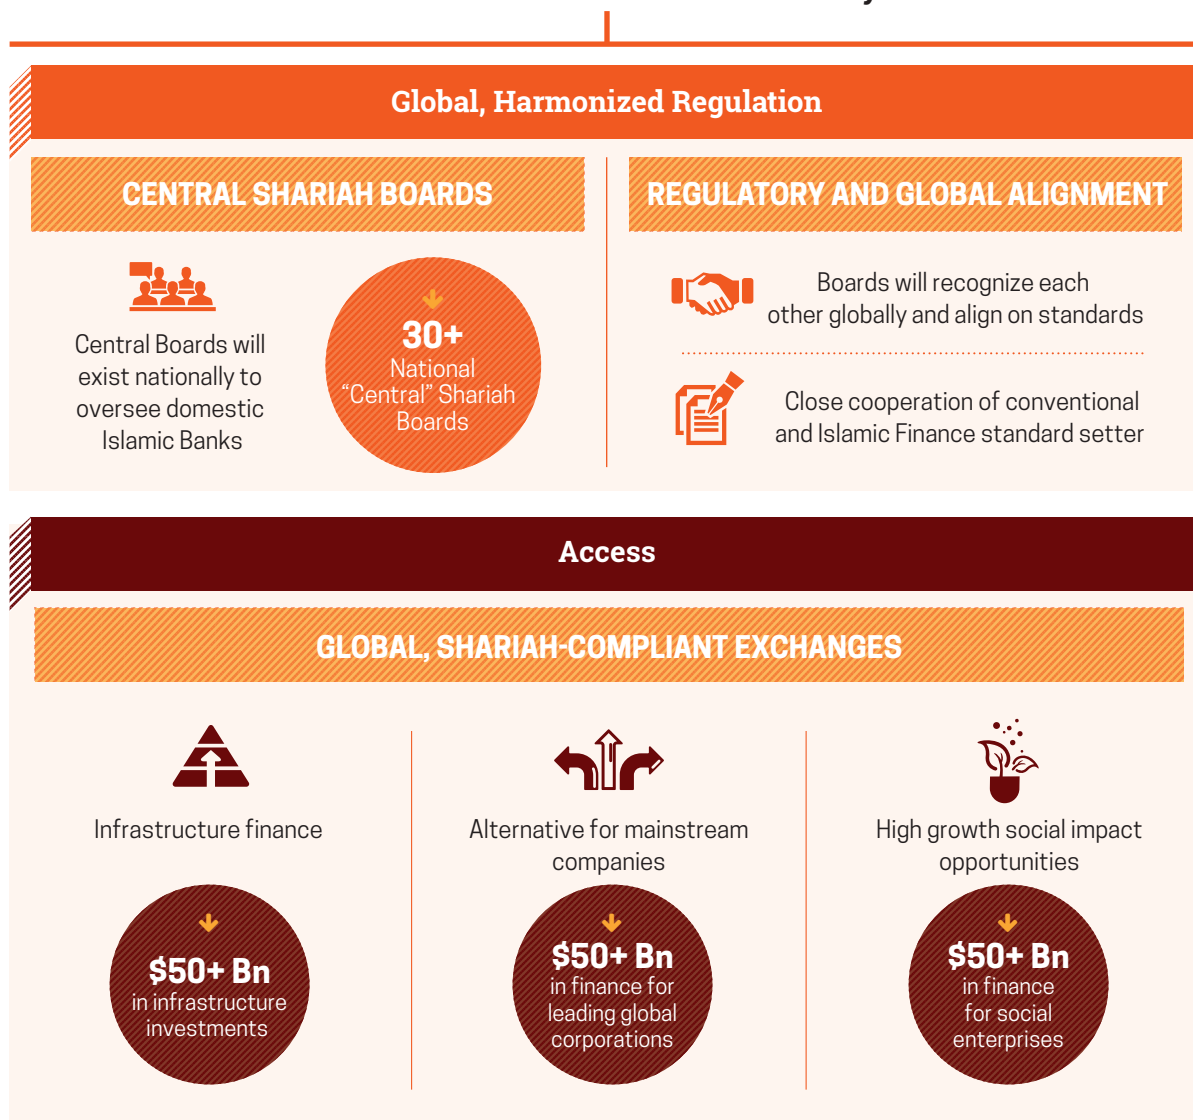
Global, Harmonized Regulation

CENTRAL SHARIAH BOARDS

Central Boards will exist nationally to oversee domestic Islamic Banks

30+
National "Central" Shariah Boards

REGULATORY AND GLOBAL ALIGNMENT

Boards will recognize each other globally and align on standards

Close cooperation of conventional and Islamic Finance standard setter

Access

GLOBAL, SHARIAH-COMPLIANT EXCHANGES

Infrastructure finance

$50+ Bn
in infrastructure investments

Alternative for mainstream companies

$50+ Bn
in finance for leading global corporations

High growth social impact opportunities

$50+ Bn
in finance for social enterprises